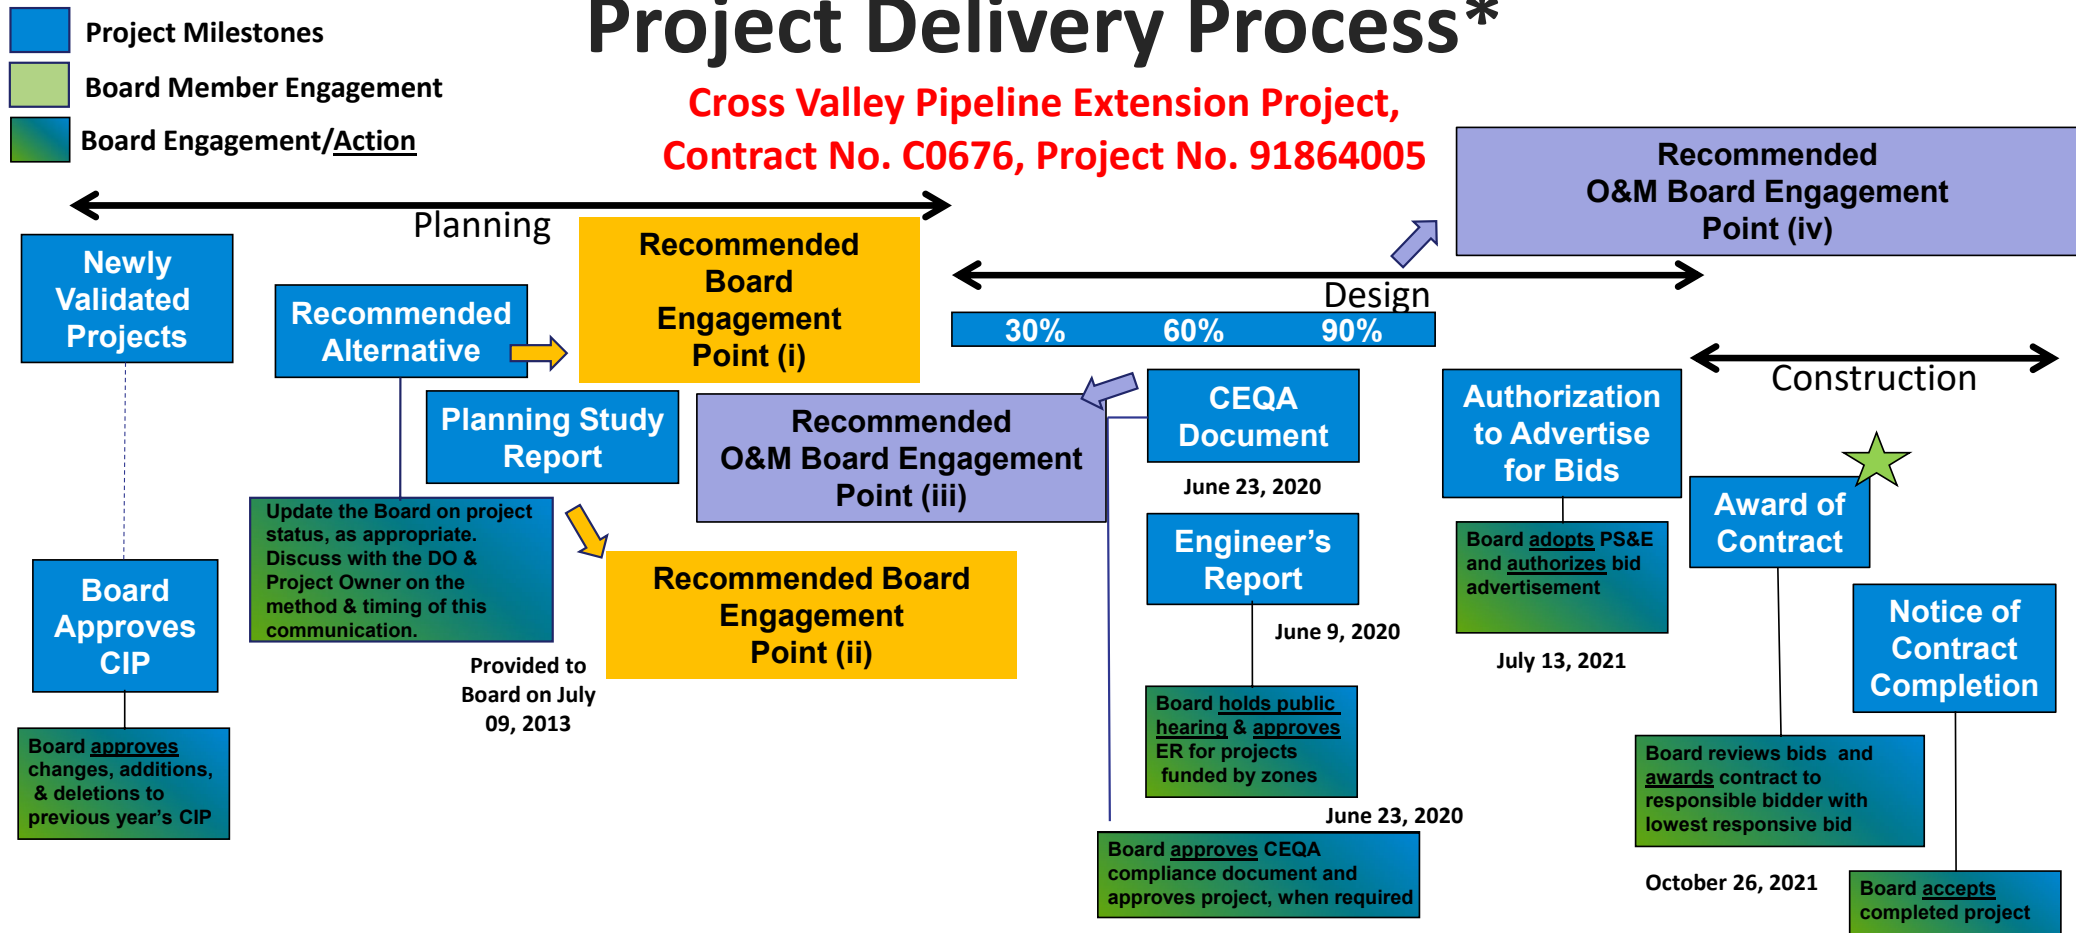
Project Milestones

Board Member Engagement

Board Engagement/Action

Project Delivery Process*

Cross Valley Pipeline Extension Project, Contract No. C0676, Project No. 91864005

Recommended O&M Board Engagement Point (iv)

Planning

Newly Validated Projects

Recommended Alternative

Recommended Board Engagement Point (i)

Design

30% 60% 90%

Construction

Planning Study Report

Recommended O&M Board Engagement Point (iii)

CEQA Document

June 23, 2020

Authorization to Advertise for Bids

Award of Contract

Update the Board on project status, as appropriate. Discuss with the DO & Project Owner on the method & timing of this communication.

Board adopts PS&E and authorizes bid advertisement

Engineer's Report

June 9, 2020

July 13, 2021

Board Approves CIP

Recommended Board Engagement Point (ii)

Notice of Contract Completion

Provided to Board on July 09, 2013

Board holds public hearing & approves ER for projects funded by zones

Board approves changes, additions, & deletions to previous year's CIP

Board reviews bids and awards contract to responsible bidder with lowest responsive bid

June 23, 2020

Board approves CEQA compliance document and approves project, when required

October 26, 2021

Board accepts completed project